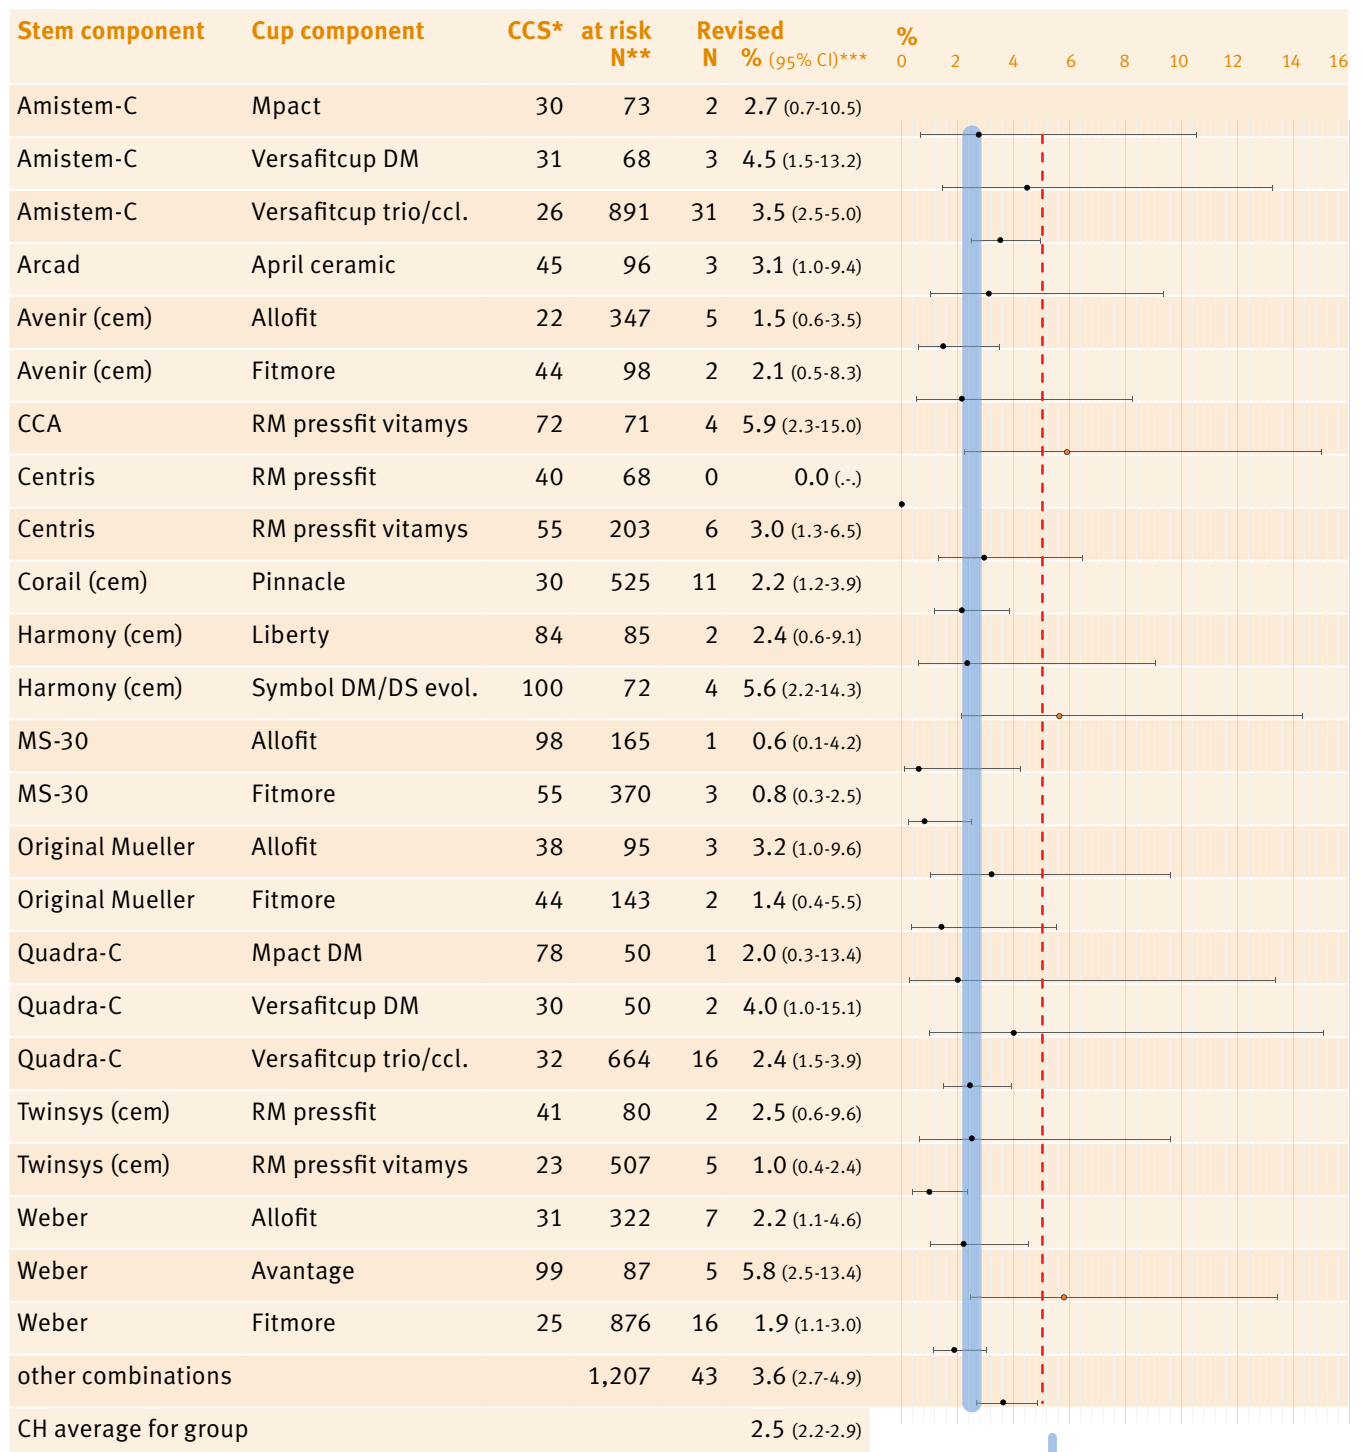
| Stem component | Cup component | CCS* | at risk N** | Revised N | % (95% CI)*** |
|---|---|---|---|---|---|
| Amistem-C | Mpact | 30 | 73 | 2 | 2.7 (0.7-10.5) |
| Amistem-C | Versafitcup DM | 31 | 68 | 3 | 4.5 (1.5-13.2) |
| Amistem-C | Versafitcup trio/ccl. | 26 | 891 | 31 | 3.5 (2.5-5.0) |
| Arcad | April ceramic | 45 | 96 | 3 | 3.1 (1.0-9.4) |
| Avenir (cem) | Allofit | 22 | 347 | 5 | 1.5 (0.6-3.5) |
| Avenir (cem) | Fitmore | 44 | 98 | 2 | 2.1 (0.5-8.3) |
| CCA | RM pressfit vitamys | 72 | 71 | 4 | 5.9 (2.3-15.0) |
| Centris | RM pressfit | 40 | 68 | 0 | 0.0 (-.-) |
| Centris | RM pressfit vitamys | 55 | 203 | 6 | 3.0 (1.3-6.5) |
| Corail (cem) | Pinnacle | 30 | 525 | 11 | 2.2 (1.2-3.9) |
| Harmony (cem) | Liberty | 84 | 85 | 2 | 2.4 (0.6-9.1) |
| Harmony (cem) | Symbol DM/DS evol. | 100 | 72 | 4 | 5.6 (2.2-14.3) |
| MS-30 | Allofit | 98 | 165 | 1 | 0.6 (0.1-4.2) |
| MS-30 | Fitmore | 55 | 370 | 3 | 0.8 (0.3-2.5) |
| Original Mueller | Allofit | 38 | 95 | 3 | 3.2 (1.0-9.6) |
| Original Mueller | Fitmore | 44 | 143 | 2 | 1.4 (0.4-5.5) |
| Quadra-C | Mpact DM | 78 | 50 | 1 | 2.0 (0.3-13.4) |
| Quadra-C | Versafitcup DM | 30 | 50 | 2 | 4.0 (1.0-15.1) |
| Quadra-C | Versafitcup trio/ccl. | 32 | 664 | 16 | 2.4 (1.5-3.9) |
| Twinsys (cem) | RM pressfit | 41 | 80 | 2 | 2.5 (0.6-9.6) |
| Twinsys (cem) | RM pressfit vitamys | 23 | 507 | 5 | 1.0 (0.4-2.4) |
| Weber | Allofit | 31 | 322 | 7 | 2.2 (1.1-4.6) |
| Weber | Avantage | 99 | 87 | 5 | 5.8 (2.5-13.4) |
| Weber | Fitmore | 25 | 876 | 16 | 1.9 (1.1-3.0) |
| other combinations | | | 1,207 | 43 | 3.6 (2.7-4.9) |
| CH average for group | | | | | 2.5 (2.2-2.9) |

%
0 2 4 6 8 10 12 14 16